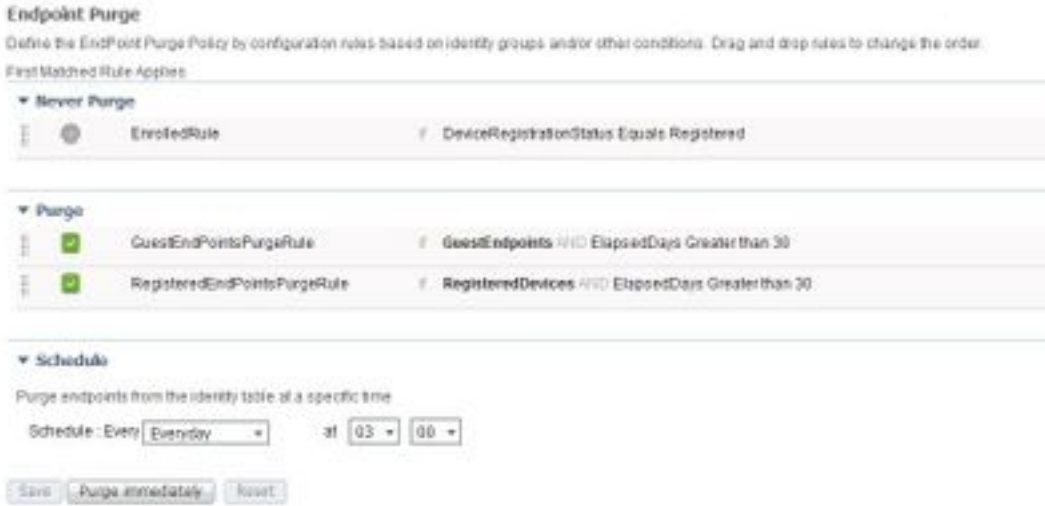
Endpoint Purge

Define the EndPoint Purge Policy by configuration rules based on identity groups and/or other conditions. Drag and drop rules to change the order.

First Matched Rule Applies

▼ Never Purge

EnrolledRule    if    DeviceRegistrationStatus Equals Registered

▼ Purge

GuestEndPointsPurgeRule    if    GuestEndpoints AND ElapsedDays Greater than 30

RegisteredEndPointsPurgeRule    if    RegisteredDevices AND ElapsedDays Greater than 30

▼ Schedule

Purge endpoints from the identity table at a specific time

Schedule : Every Everyday    at 03    00

Save    Purge immediately    Reset